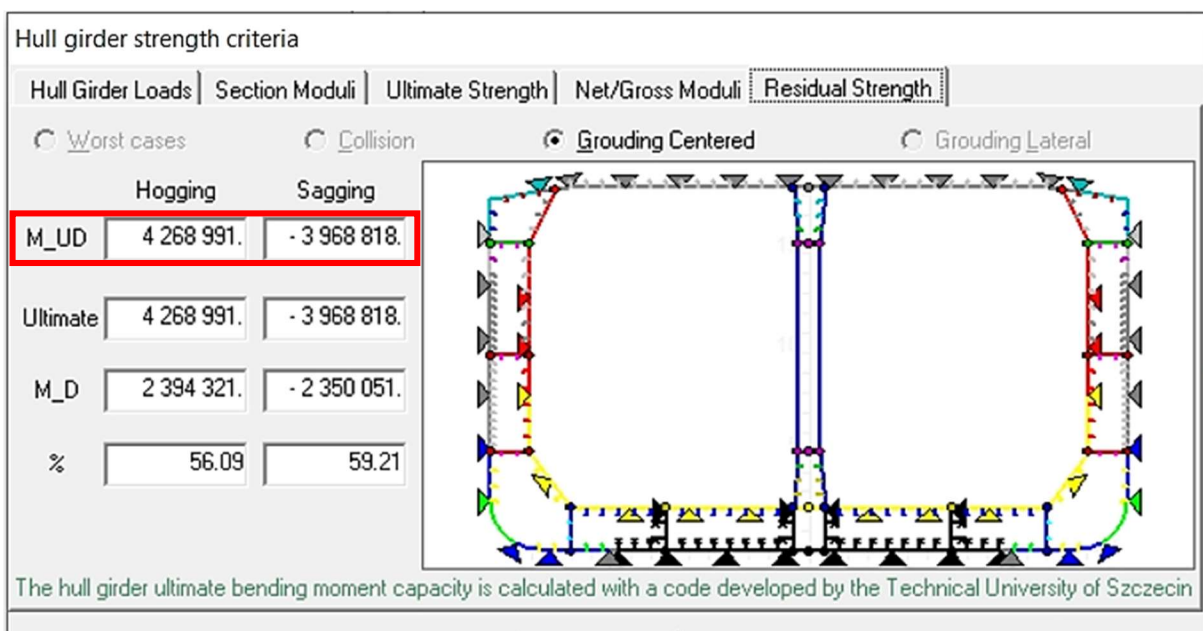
Hull girder strength criteria

Hull Girder Loads | Section Moduli | Ultimate Strength | Net/Gross Moduli | Residual Strength

Worst cases | Collision | Grouding Centered | Grouding Lateral

| | Hogging | Sagging |
|---|---|---|
| M_UD | 4 268 991. | - 3 968 818. |
| Ultimate | 4 268 991. | - 3 968 818. |
| M_D | 2 394 321. | - 2 350 051. |
| % | 56.09 | 59.21 |

The hull girder ultimate bending moment capacity is calculated with a code developed by the Technical University of Szczecin